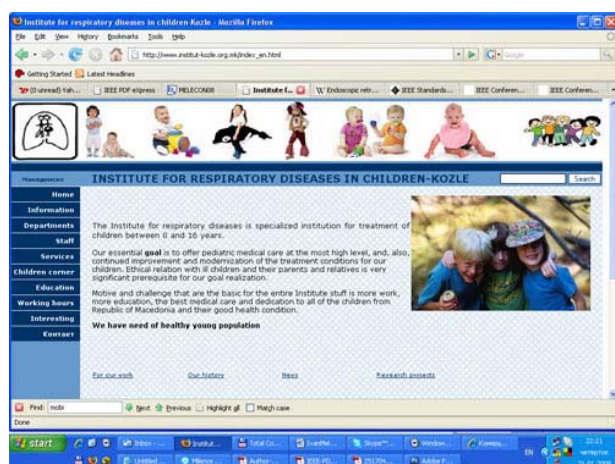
Institute for respiratory diseases in children-Kozle - Mozilla Firefox

File Edit View History Bookmarks Tools Help

http://www.institut-kozle.org.mk/index_en.html

Google

Getting Started Latest Headlines

(0 unread) Yah... IEEE PDF eXpress MELECON08 Institute f... W Endoscopic retr... IEEE Standards... IEEE Conferen... IEEE Conferen...

Македонски

INSTITUTE FOR RESPIRATORY DISEASES IN CHILDREN-KOZLE

Search

Home
Information
Departments
Staff
Services
Children corner
Education
Working hours
Interesting
Контакт

The Institute for respiratory diseases is specialized institution for treatment of children between 0 and 16 years.

Our essential **goal** is to offer pediatric medical care at the most high level, and, also, continued improvement and modernization of the treatment conditions for our children. Ethical relation with ill children and their parents and relatives is very significant prerequisite for our goal realization.

Motive and challenge that are the basic for the entire Institute stuff is more work, more education, the best medical care and dedication to all of the children from Republic of Macedonia and their good health condition.

**We have need of healthy young population**

For our work Our history News Research projects

Find: mobr Next Previous Highlight all Match case

Done

start Inbox - ... Institut... Total Co... IvanMel... Skype™... Window... Компју... Untitled Mlence Author... IEEE-PD... 251704... Adobe P...

EN 22:21 четврток